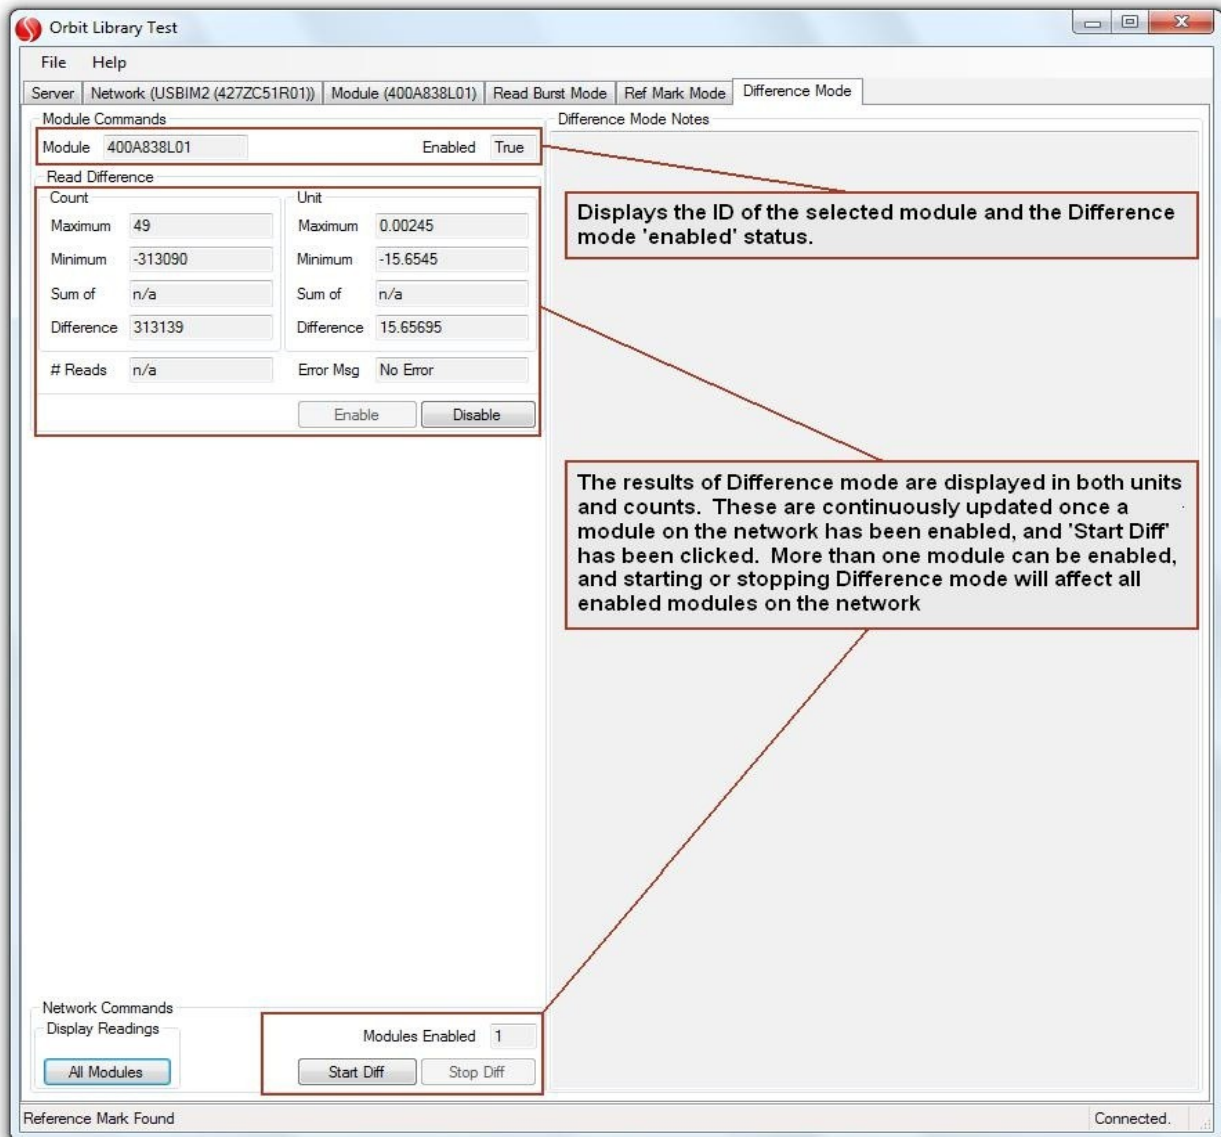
Orbit Library Test

File Help

Server | Network (USBIM2 (427ZC51R01)) | Module (400A838L01) | Read Burst Mode | Ref Mark Mode | Difference Mode

Module Commands

Module 400A838L01 Enabled True

Read Difference

Count

Maximum 49

Minimum -313090

Sum of n/a

Difference 313139

Unit

Maximum 0.00245

Minimum -15.6545

Sum of n/a

Difference 15.65695

# Reads n/a

Error Msg No Error

Enable Disable

Difference Mode Notes

Displays the ID of the selected module and the Difference mode 'enabled' status.

The results of Difference mode are displayed in both units and counts. These are continuously updated once a module on the network has been enabled, and 'Start Diff' has been clicked. More than one module can be enabled, and starting or stopping Difference mode will affect all enabled modules on the network

Network Commands

Display Readings

All Modules

Modules Enabled 1

Start Diff Stop Diff

Reference Mark Found

Connected.